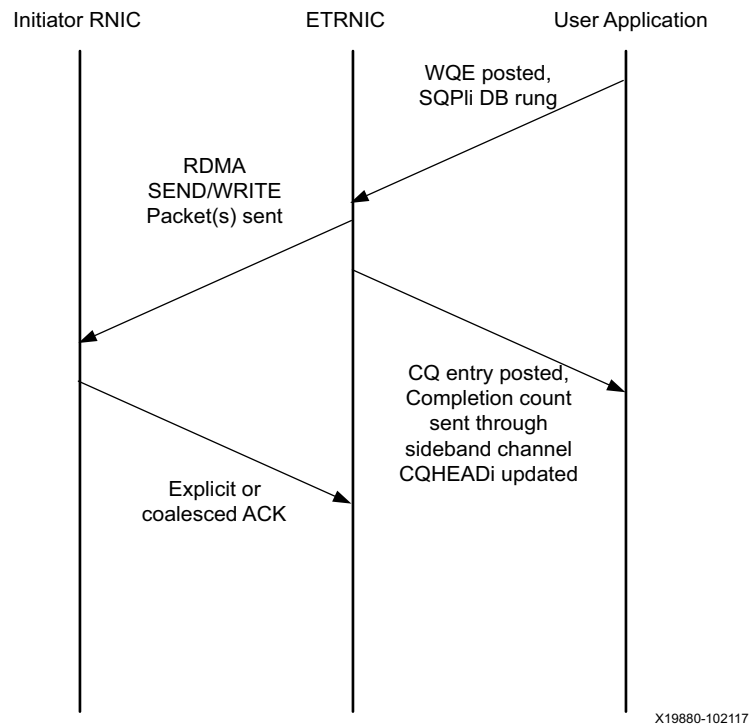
Initiator RNIC

ETRNIC

User Application

WQE posted, SQPIi DB rung

RDMA SEND/WRITE Packet(s) sent

CQ entry posted, Completion count sent through sideband channel CQHEADi updated

Explicit or coalesced ACK

X19880-102117